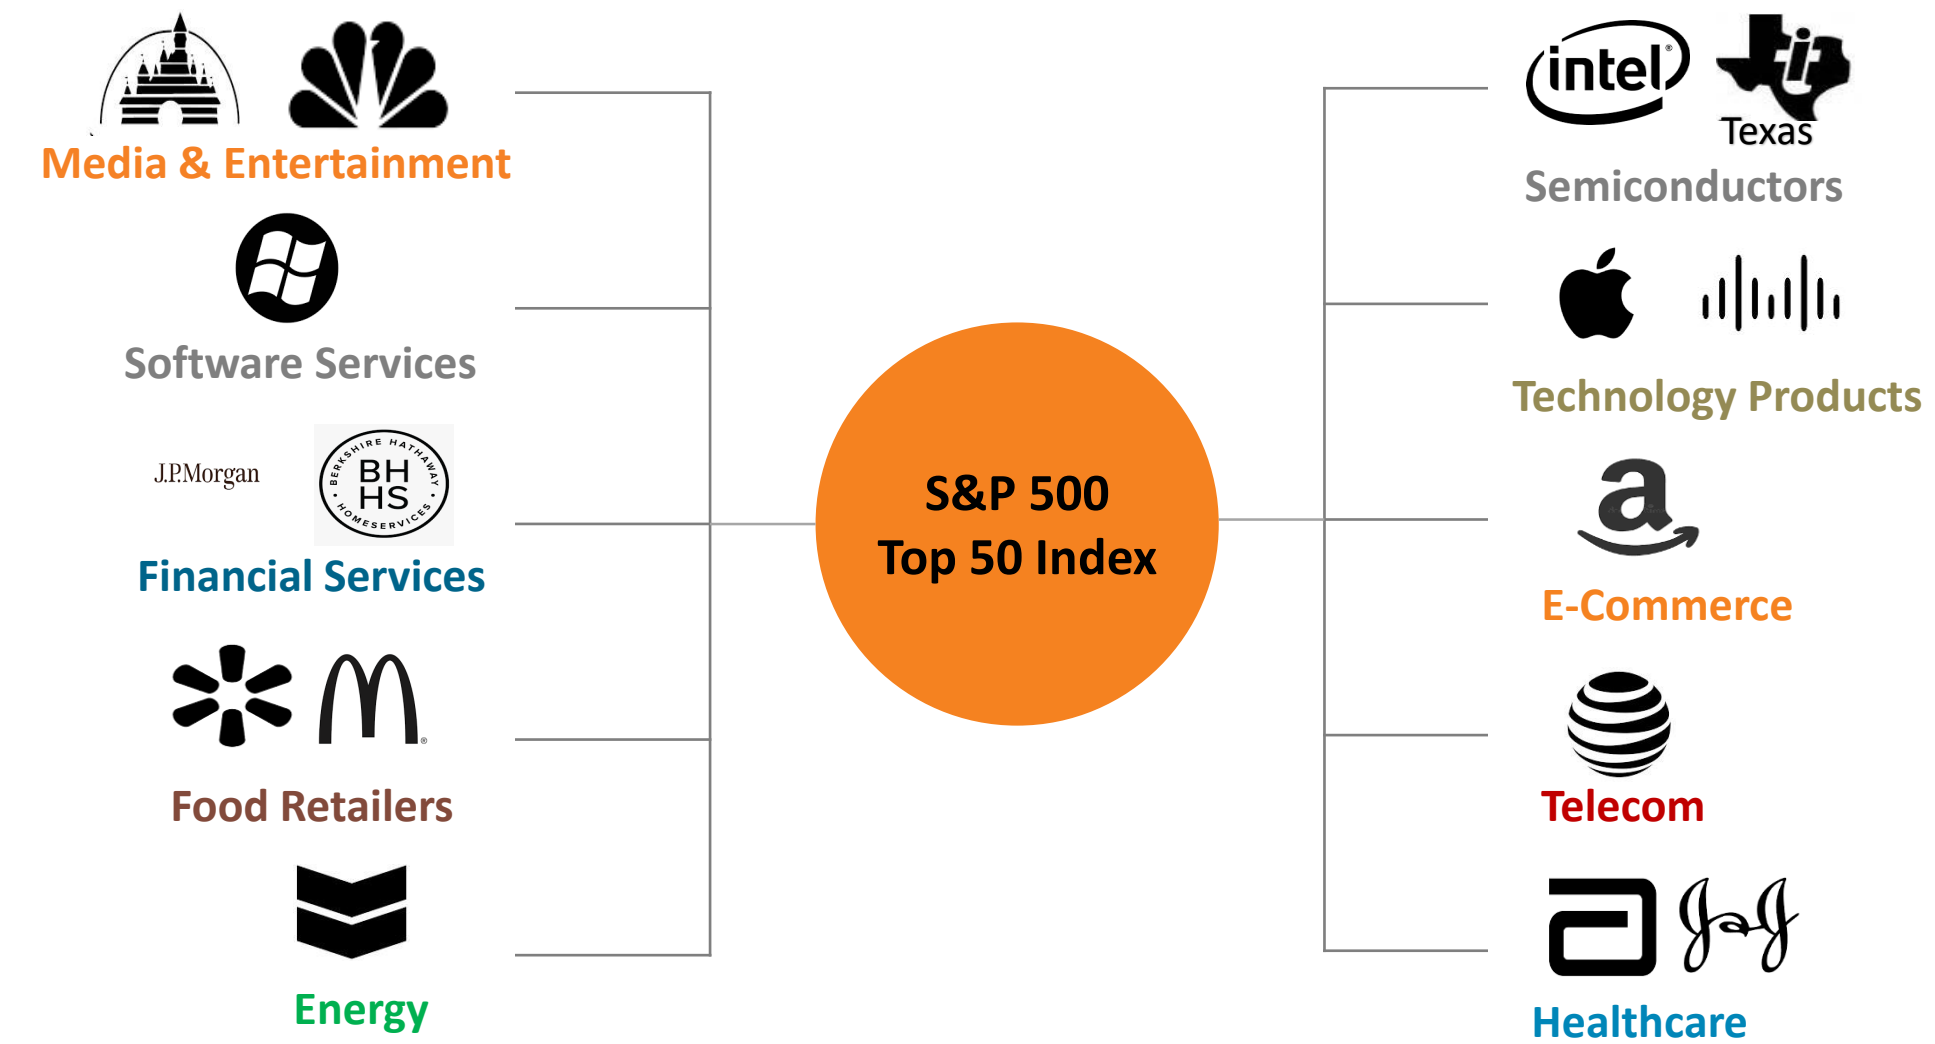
Media & Entertainment

Software Services

J.P.Morgan

BERKSHIRE HATHAWAY BH HS HOMESERVICES

Financial Services

Food Retailers

Energy

S&P 500
Top 50 Index

intel

Texas

Semiconductors

Technology Products

a

E-Commerce

Telecom

J&J

Healthcare